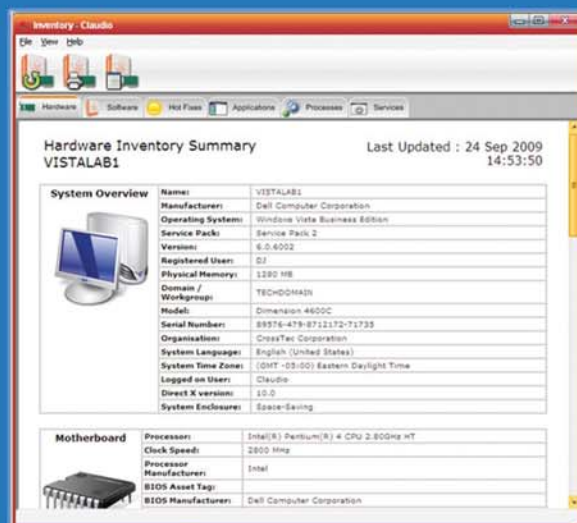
Inventory - Claudio

File View Help

Hardware Software Hot Fixes Applications Processes Services

Hardware Inventory Summary
VISTALAB1

Last Updated : 24 Sep 2009
14:53:50

System Overview

| | |
|---|---|
| Name: | VISTALAB1 |
| Manufacturer: | Dell Computer Corporation |
| Operating System: | Windows Vista Business Edition |
| Service Pack: | Service Pack 2 |
| Version: | 6.0.6002 |
| Registered User: | DJ |
| Physical Memory: | 1280 MB |
| Domain / Workgroup: | TECHDOMAIN |
| Model: | Dimension 4600C |
| Serial Number: | 89576-479-8712172-71735 |
| Organisation: | CrossTec Corporation |
| System Language: | English (United States) |
| System Time Zone: | (GMT -05:00) Eastern Daylight Time |
| Logged on User: | Claudio |
| Direct X version: | 10.0 |
| System Enclosure: | Space-Saving |

Motherboard

| | |
|---|---|
| Processor: | Intel(R) Pentium(R) 4 CPU 2.80GHz HT |
| Clock Speed: | 2800 MHz |
| Processor Manufacturer: | Intel |
| BIOS Asset Tag: | |
| BIOS Manufacturer: | Dell Computer Corporation |